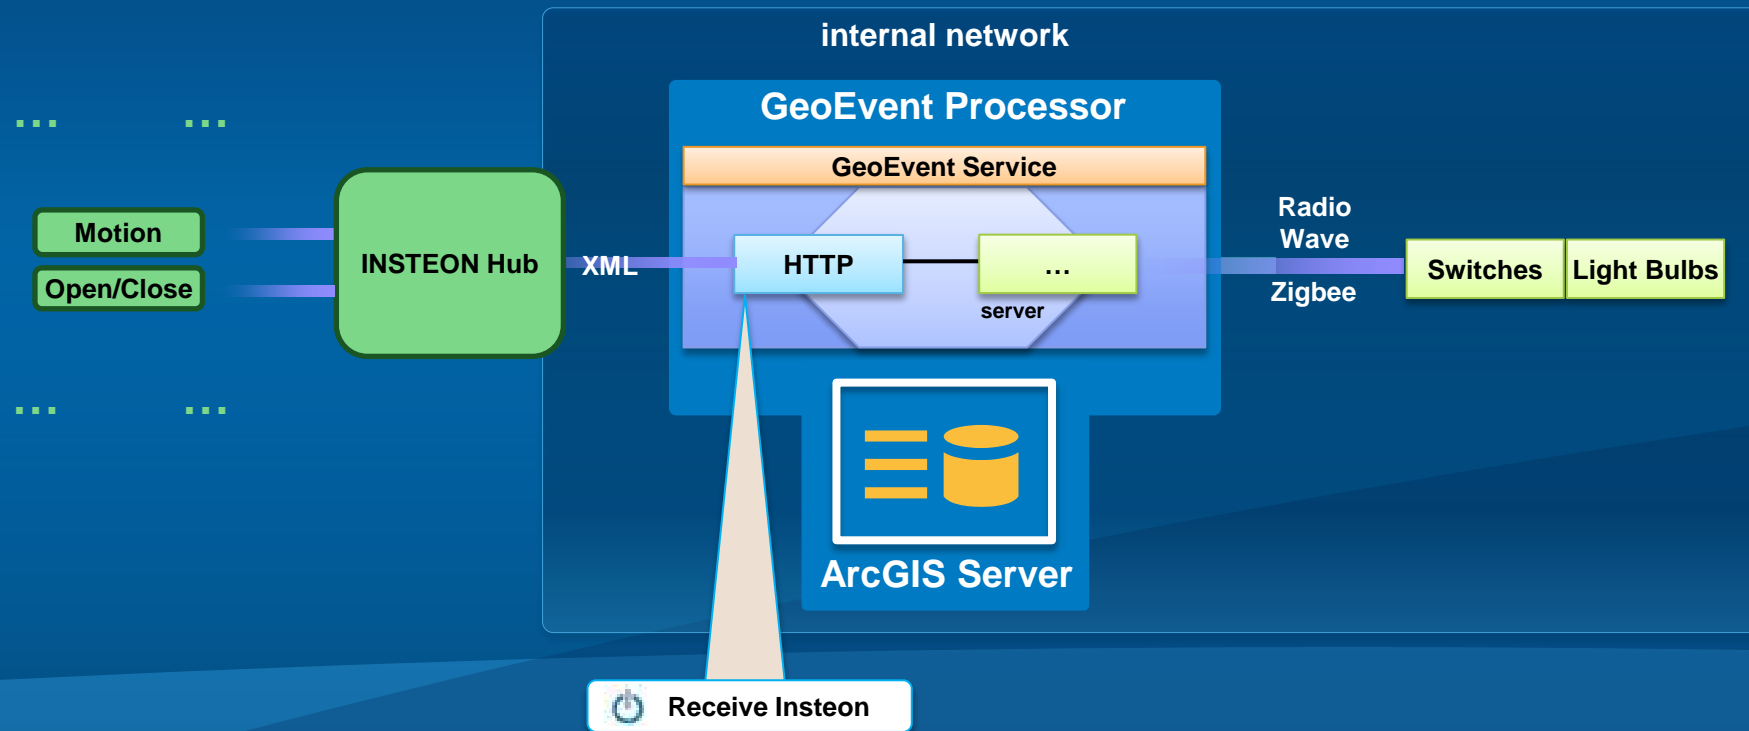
internal network

GeoEvent Processor

GeoEvent Service

... ...

Motion

Open/Close

... ...

INSTEON Hub

XML

HTTP

...

server

Radio Wave

Zigbee

Switches

Light Bulbs

ArcGIS Server

Receive Insteon